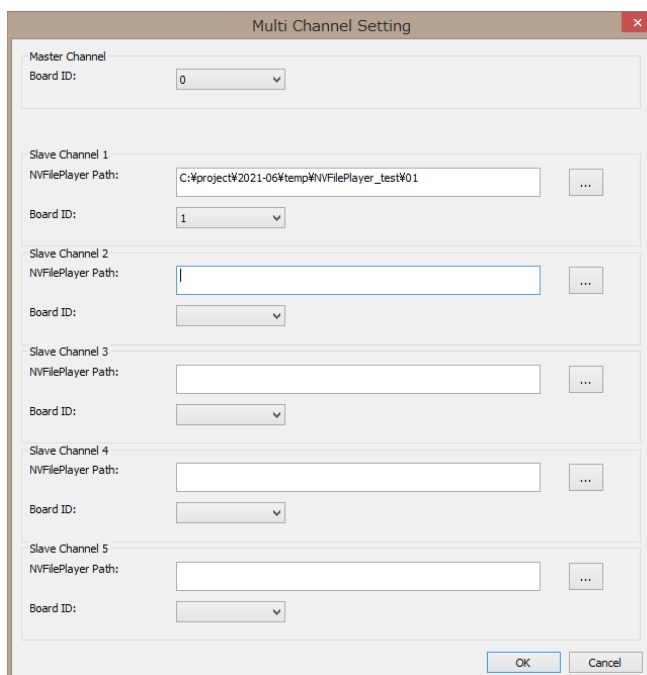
Multi Channel Setting

Master Channel
Board ID: 0

Slave Channel 1
NVFilePlayer Path: C:¥project¥2021-06¥temp¥NVFilePlayer_test¥01 ...
Board ID: 1

Slave Channel 2
NVFilePlayer Path: ...
Board ID:

Slave Channel 3
NVFilePlayer Path: ...
Board ID:

Slave Channel 4
NVFilePlayer Path: ...
Board ID:

Slave Channel 5
NVFilePlayer Path: ...
Board ID:

OK Cancel